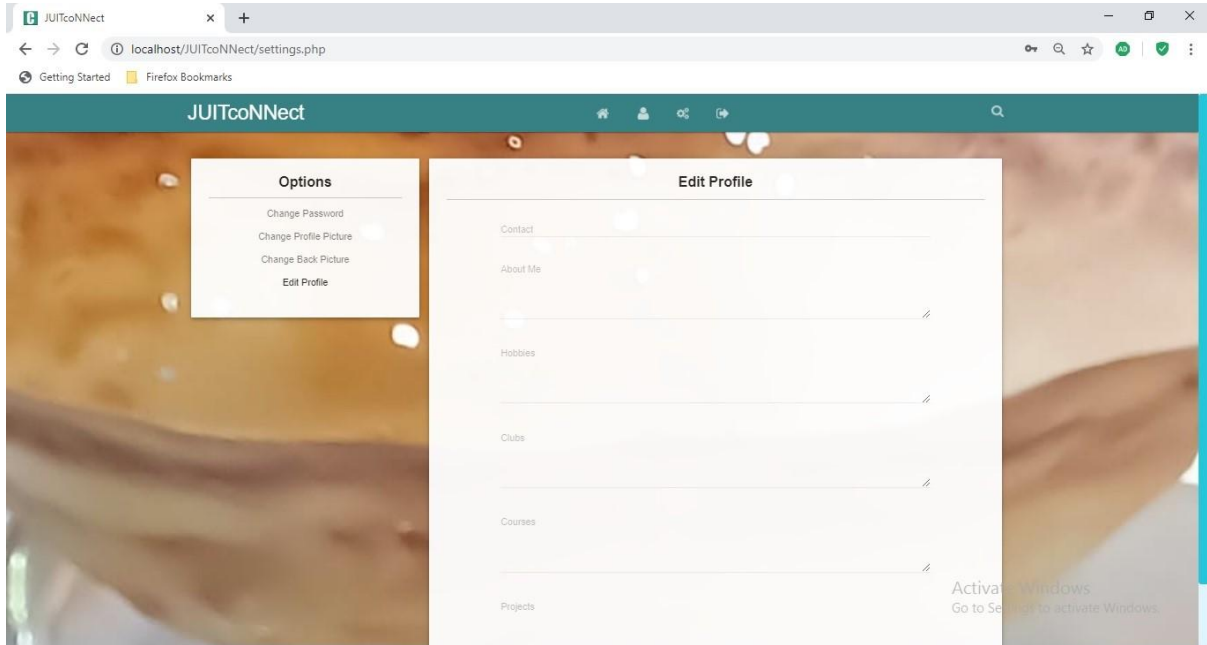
JUITcoNNect

localhost/JUITcoNNect/settings.php

Getting Started
Firefox Bookmarks

JUITcoNNect

Options

Change Password
Change Profile Picture
Change Back Picture
Edit Profile

Edit Profile

Contact

About Me

Hobbies

Clubs

Courses

Projects

Activate Windows
Go to Settings to activate Windows.